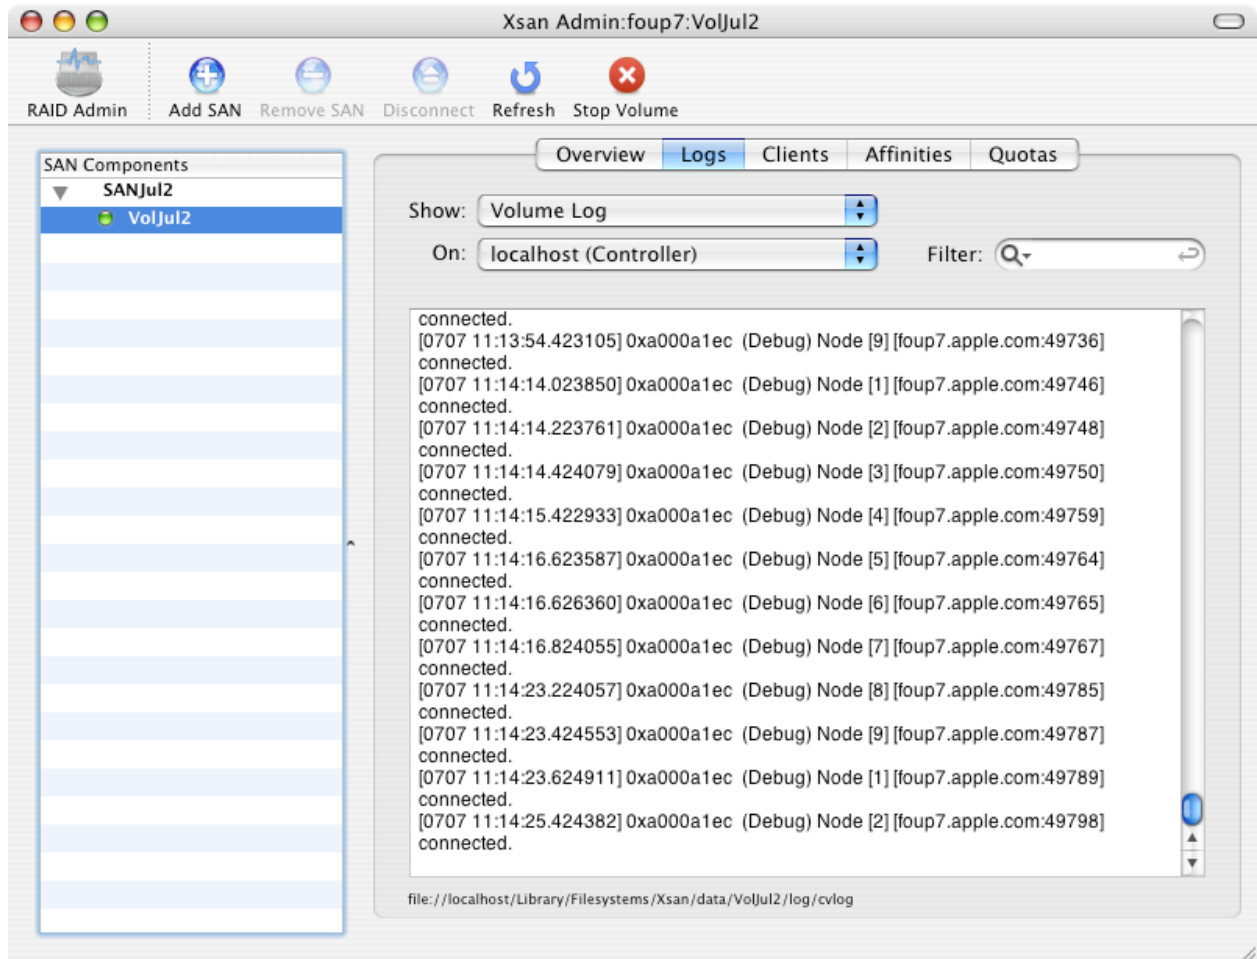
Xsan Admin:foup7:VolJul2

RAID Admin Add SAN Remove SAN Disconnect Refresh Stop Volume

SAN Components
SANJul2
VolJul2

Overview Logs Clients Affinities Quotas

Show: Volume Log
On: localhost (Controller)
Filter:

connected.
[0707 11:13:54.423105] 0xa000a1ec (Debug) Node [9] [foup7.apple.com:49736] connected.
[0707 11:14:14.023850] 0xa000a1ec (Debug) Node [1] [foup7.apple.com:49746] connected.
[0707 11:14:14.223761] 0xa000a1ec (Debug) Node [2] [foup7.apple.com:49748] connected.
[0707 11:14:14.424079] 0xa000a1ec (Debug) Node [3] [foup7.apple.com:49750] connected.
[0707 11:14:15.422933] 0xa000a1ec (Debug) Node [4] [foup7.apple.com:49759] connected.
[0707 11:14:16.623587] 0xa000a1ec (Debug) Node [5] [foup7.apple.com:49764] connected.
[0707 11:14:16.626360] 0xa000a1ec (Debug) Node [6] [foup7.apple.com:49765] connected.
[0707 11:14:16.824055] 0xa000a1ec (Debug) Node [7] [foup7.apple.com:49767] connected.
[0707 11:14:23.224057] 0xa000a1ec (Debug) Node [8] [foup7.apple.com:49785] connected.
[0707 11:14:23.424553] 0xa000a1ec (Debug) Node [9] [foup7.apple.com:49787] connected.
[0707 11:14:23.624911] 0xa000a1ec (Debug) Node [1] [foup7.apple.com:49789] connected.
[0707 11:14:25.424382] 0xa000a1ec (Debug) Node [2] [foup7.apple.com:49798] connected.

file://localhost/Library/Filesystems/Xsan/data/VolJul2/log/cvlog